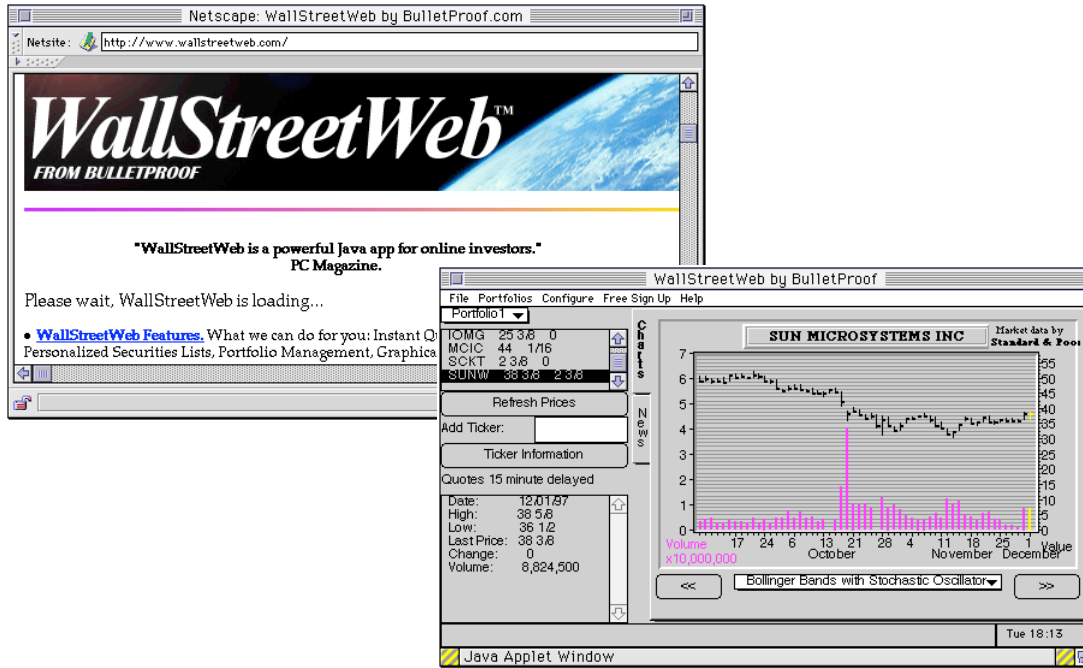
Netscape: WallStreetWeb by BulletProof.com

Netsite: http://www.wallstreetweb.com/

WallStreetWeb™
FROM BULLETPROOF

"WallStreetWeb is a powerful Java app for online investors."
PC Magazine.

Please wait, WallStreetWeb is loading...

• WallStreetWeb Features. What we can do for you: Instant Q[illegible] Personalized Securities Lists, Portfolio Management, Graphica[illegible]

WallStreetWeb by BulletProof

File Portfolios Configure Free Sign Up Help

Portfolio1

| | | |
|---|---|---|
| IOMG | 25 3/8 | 0 |
| MCIC | 44 | 1/16 |
| SCKT | 2 3/8 | 0 |
| SUNW | 38 3/8 | 2 3/8 |

Refresh Prices

Add Ticker:

Ticker Information

Quotes 15 minute delayed

Date: 12/01/97
High: 38 5/8
Low: 36 1/2
Last Price: 38 3/8
Change: 0
Volume: 8,824,500

Charts

News

SUN MICROSYSTEMS INC

Market data by Standard & Poor

7 6 5 4 3 2 1 0

55 50 45 40 35 30 25 20 15 10 5 0

Volume
x10,000,000

17 24 6 13 21 28 4 11 18 25 1
October November December

Value

<<

Bollinger Bands with Stochastic Oscillator

>>

Tue 18:13

Java Applet Window